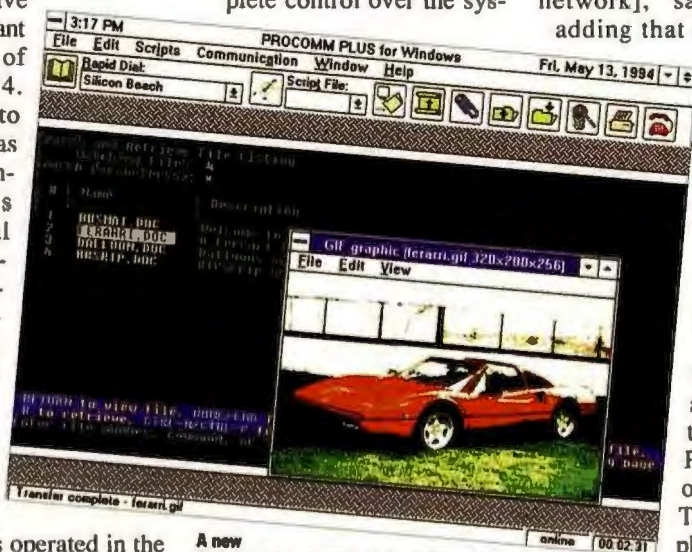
ve
ant
of
4.
to
as
n-
s
l

plete control over the sys-

network], sa
adding that

3:17 PM
PROCOMM PLUS for Windows
File Edit Scripts Communication Window Help
Fri, May 13, 1994
Rapid Dial:
Silicon Beach
Script File:

Search and Retrieve File Listing
Matching Files: *
Search Parameters: *

# Name Description
1 ARSMAI.DOC
2 FERARI.DOC
3 BALLOON.DOC
4 ARSRIP.DOC

GIF graphic [ferari.gif 320x200x256]
File Edit View

Transfer complete - ferari.gif
online 00:02:31

s operated in the
A new

a
t
F
o
T
p